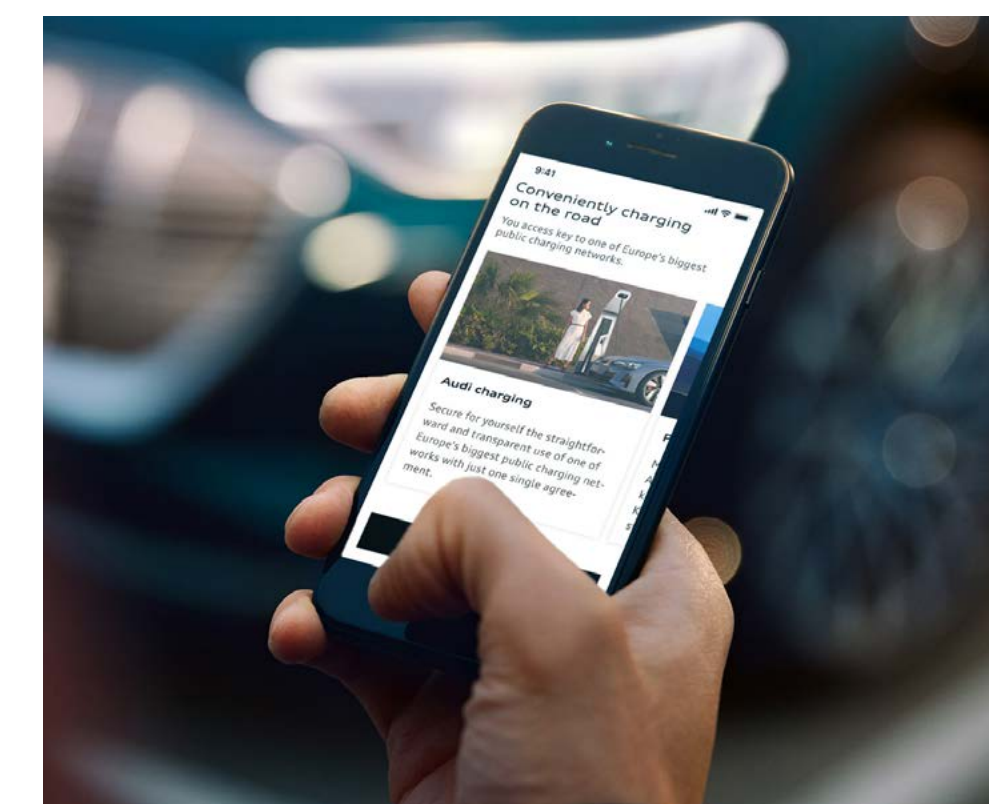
9:41

Conveniently charging on the road

You access key to one of Europe's biggest public charging networks.

Audi charging

Secure for yourself the straightforward and transparent use of one of Europe's biggest public charging networks with just one single agreement.

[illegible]